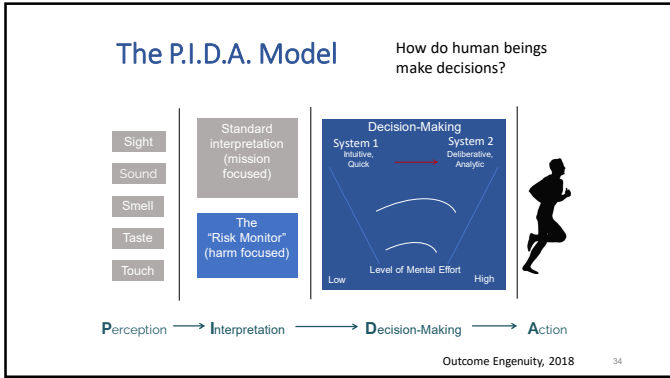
The P.I.D.A. Model

How do human beings make decisions?

Sight

Sound

Smell

Taste

Touch

Standard interpretation (mission focused)

The "Risk Monitor" (harm focused)

Decision-Making

System 1
Intuitive, Quick

System 2
Deliberative, Analytic

Level of Mental Effort

Low

High

Perception ⟶ Interpretation ⟶ Decision-Making ⟶ Action

Outcome Engenuity, 2018

34